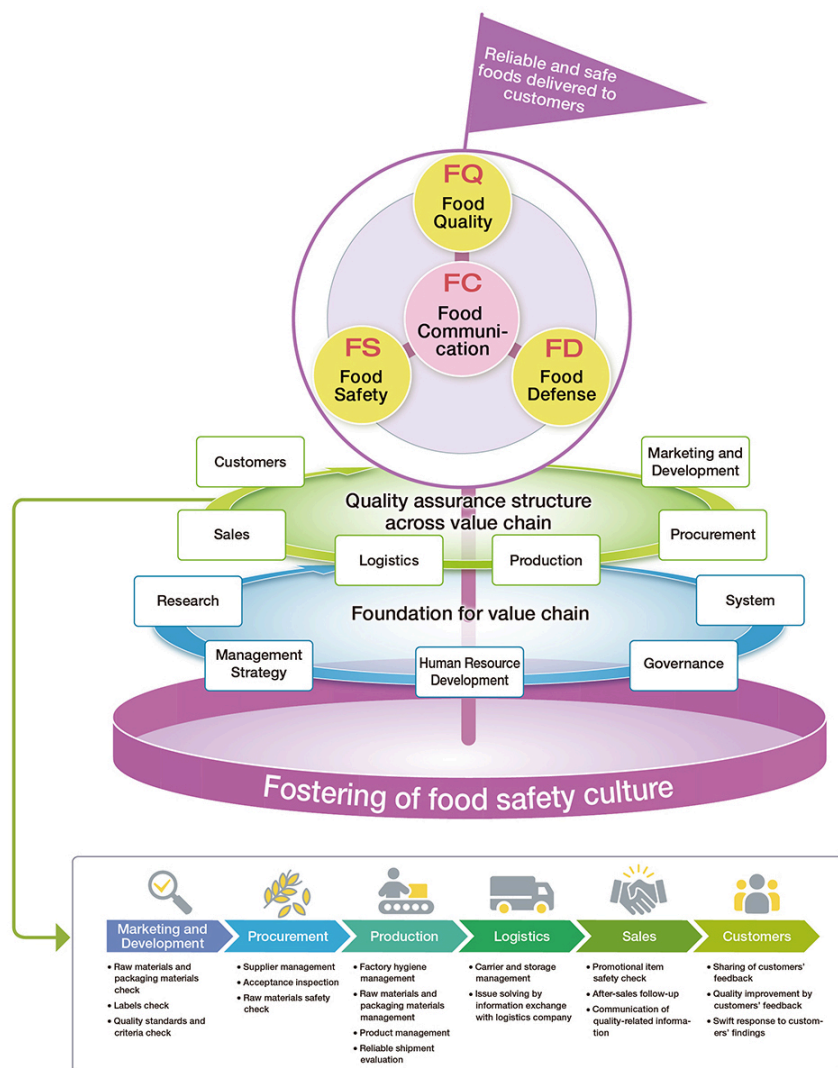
Reliable and safe foods delivered to customers

FQ
Food Quality

FC
Food Communication

FS
Food Safety

FD
Food Defense

Customers

Marketing and Development

Quality assurance structure across value chain

Sales

Procurement

Logistics

Production

Research

System

Foundation for value chain

Management Strategy

Human Resource Development

Governance

Fostering of food safety culture

Marketing and Development
• Raw materials and packaging materials check
• Labels check
• Quality standards and criteria check

Procurement
• Supplier management
• Acceptance inspection
• Raw materials safety check

Production
• Factory hygiene management
• Raw materials and packaging materials management
• Product management
• Reliable shipment evaluation

Logistics
• Carrier and storage management
• Issue solving by information exchange with logistics company

Sales
• Promotional item safety check
• After-sales follow-up
• Communication of quality-related information

Customers
• Sharing of customers' feedback
• Quality improvement by customers' feedback
• Swift response to customers' findings